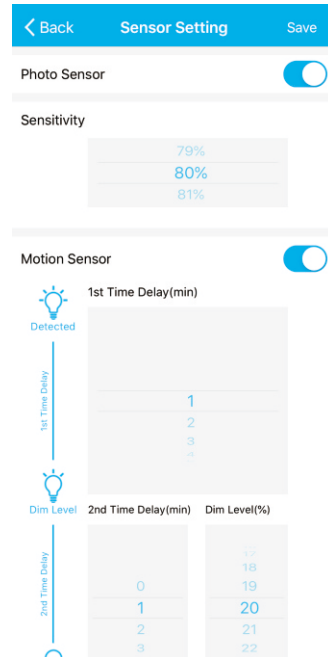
Back
Sensor Setting
Save

Photo Sensor

Sensitivity

79%
80%
81%

Motion Sensor

Detected
1st Time Delay(min)
1st Time Delay

1
2
3
4

Dim Level
2nd Time Delay(min)
Dim Level(%)
2nd Time Delay

0
1
2
3

17
18
19
20
21
22